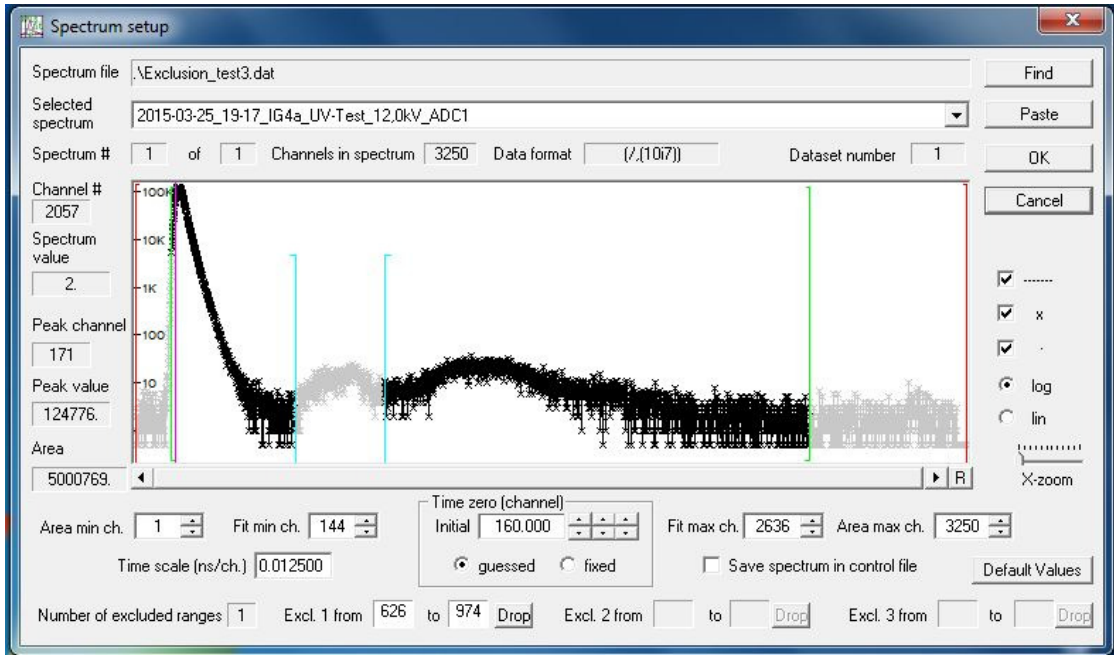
Spectrum setup

Spectrum file .\Exclusion_test3.dat

Find

Selected spectrum 2015-03-25_19-17_IG4a_UV-Test_12,0kV_ADC1

Paste

Spectrum # 1 of 1 Channels in spectrum 3250 Data format (/,(10i7)) Dataset number 1

OK

Cancel

Channel # 2057

Spectrum value 2.

Peak channel 171

Peak value 124776.

Area 5000769.

100K
10K
1K
100
10

R

-------
x
.
log
lin
X-zoom

Area min ch. 1 Fit min ch. 144

Time zero (channel)
Initial 160.000
guessed fixed

Fit max ch. 2636 Area max ch. 3250

Time scale (ns/ch.) 0.012500

Save spectrum in control file

Default Values

Number of excluded ranges 1 Excl. 1 from 626 to 974 Drop Excl. 2 from to Drop Excl. 3 from to Drop